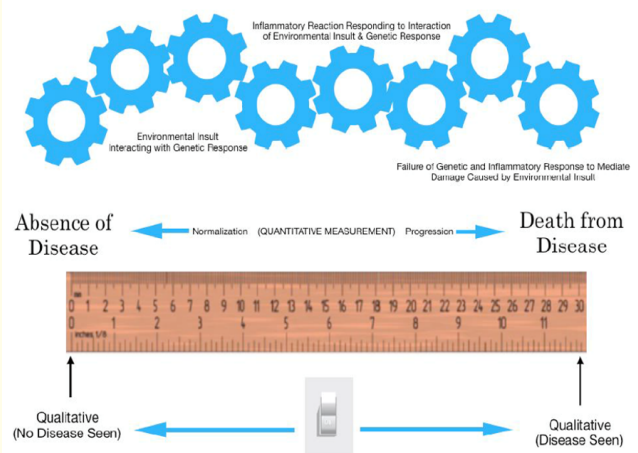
Inflammatory Reaction Responding to Interaction of Environmental Insult & Genetic Response

Environmental Insult interacting with Genetic Response

Failure of Genetic and Inflammatory Response to Mediate Damage Caused by Environmental Insult

Absence of Disease

Normalization (QUANTITATIVE MEASUREMENT) Progression

Death from Disease

cm
0 1 2 3 4 5 6 7 8 9 10 11 12 13 14 15 16 17 18 19 20 21 22 23 24 25 26 27 28 29 30
0 1 2 3 4 5 6 7 8 9 10 11
inches 1/8

Qualitative (No Disease Seen)

Qualitative (Disease Seen)